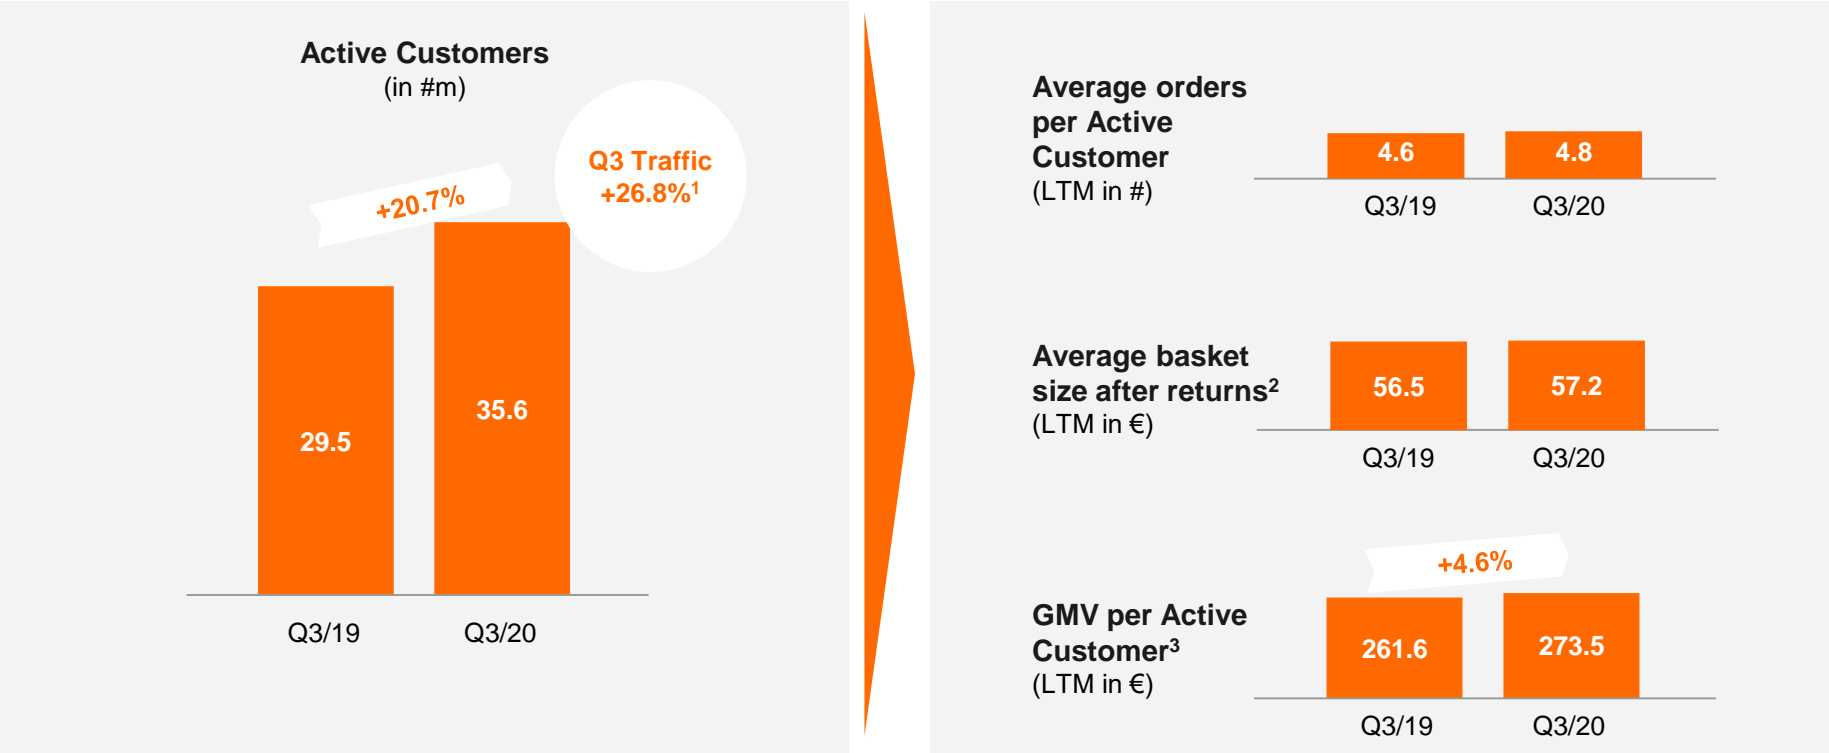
Active Customers
(in #m)

+20.7%

Q3 Traffic
+26.8%$^1$

29.5

35.6

Q3/19 Q3/20

Average orders per Active Customer
(LTM in #)

4.6 4.8

Q3/19 Q3/20

Average basket size after returns$^2$
(LTM in €)

56.5 57.2

Q3/19 Q3/20

+4.6%

GMV per Active Customer$^3$
(LTM in €)

261.6 273.5

Q3/19 Q3/20